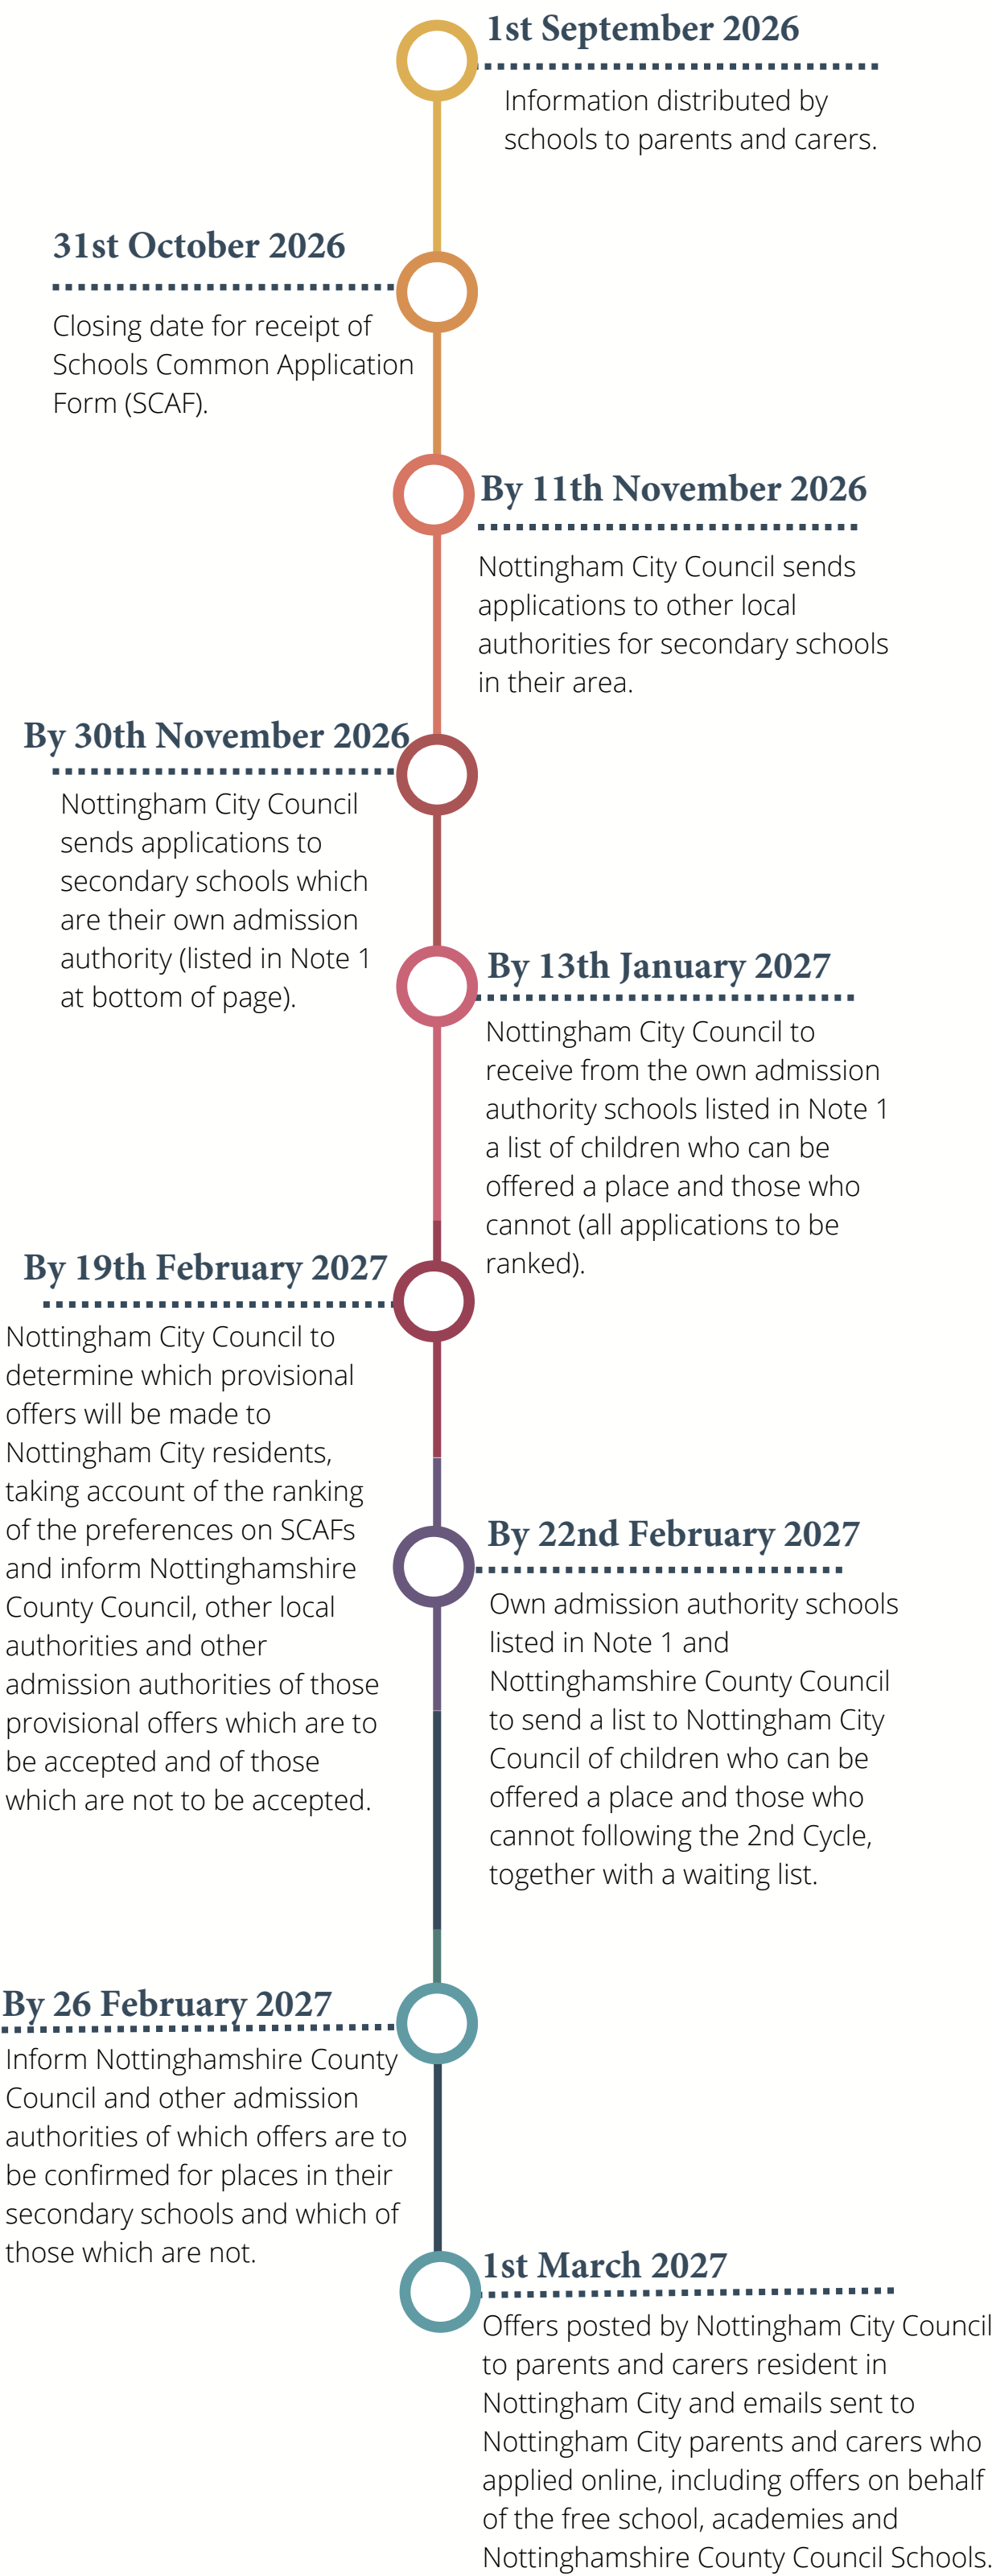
1st September 2026

Information distributed by schools to parents and carers.

31st October 2026

Closing date for receipt of Schools Common Application Form (SCAF).

By 11th November 2026

Nottingham City Council sends applications to other local authorities for secondary schools in their area.

By 30th November 2026

Nottingham City Council sends applications to secondary schools which are their own admission authority (listed in Note 1 at bottom of page).

By 13th January 2027

Nottingham City Council to receive from the own admission authority schools listed in Note 1 a list of children who can be offered a place and those who cannot (all applications to be ranked).

By 19th February 2027

Nottingham City Council to determine which provisional offers will be made to Nottingham City residents, taking account of the ranking of the preferences on SCAFs and inform Nottinghamshire County Council, other local authorities and other admission authorities of those provisional offers which are to be accepted and of those which are not to be accepted.

By 22nd February 2027

Own admission authority schools listed in Note 1 and Nottinghamshire County Council to send a list to Nottingham City Council of children who can be offered a place and those who cannot following the 2nd Cycle, together with a waiting list.

By 26 February 2027

Inform Nottinghamshire County Council and other admission authorities of which offers are to be confirmed for places in their secondary schools and which of those which are not.

1st March 2027

Offers posted by Nottingham City Council to parents and carers resident in Nottingham City and emails sent to Nottingham City parents and carers who applied online, including offers on behalf of the free school, academies and Nottinghamshire County Council Schools.